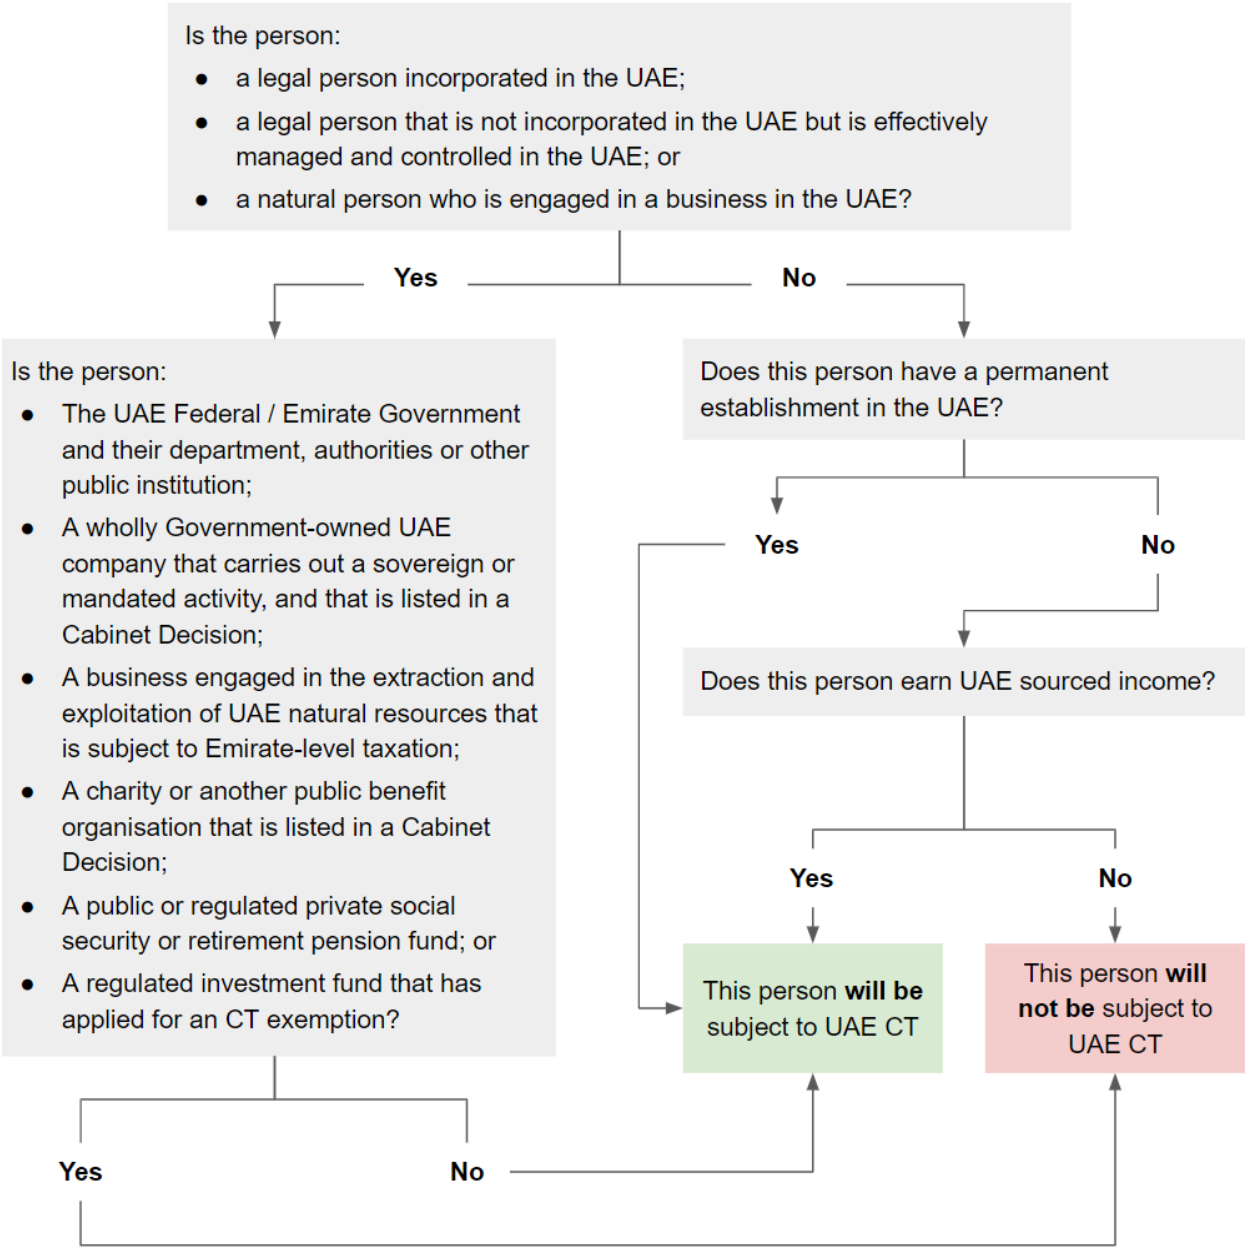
Is the person:
- a legal person incorporated in the UAE;
- a legal person that is not incorporated in the UAE but is effectively managed and controlled in the UAE; or
- a natural person who is engaged in a business in the UAE?

Yes

No

Is the person:
- The UAE Federal / Emirate Government and their department, authorities or other public institution;
- A wholly Government-owned UAE company that carries out a sovereign or mandated activity, and that is listed in a Cabinet Decision;
- A business engaged in the extraction and exploitation of UAE natural resources that is subject to Emirate-level taxation;
- A charity or another public benefit organisation that is listed in a Cabinet Decision;
- A public or regulated private social security or retirement pension fund; or
- A regulated investment fund that has applied for an CT exemption?

Does this person have a permanent establishment in the UAE?

Yes

No

Does this person earn UAE sourced income?

Yes

No

This person **will be** subject to UAE CT

This person **will not be** subject to UAE CT

Yes

No